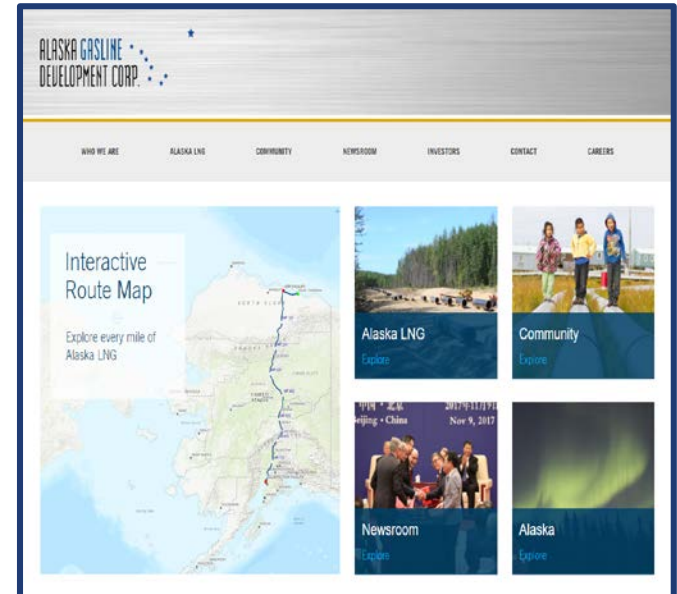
ALASKA GASLINE DEVELOPMENT CORP.

WHO WE ARE ALASKA LNG COMMUNITY NEWSROOM INVESTORS CONTACT CAREERS

Interactive Route Map

Explore every mile of Alaska LNG

Alaska LNG
Explore

Community
Explore

中国 • 北京 2017年11月9日
Beijing • China Nov 9, 2017

Newsroom
Explore

Alaska
Explore